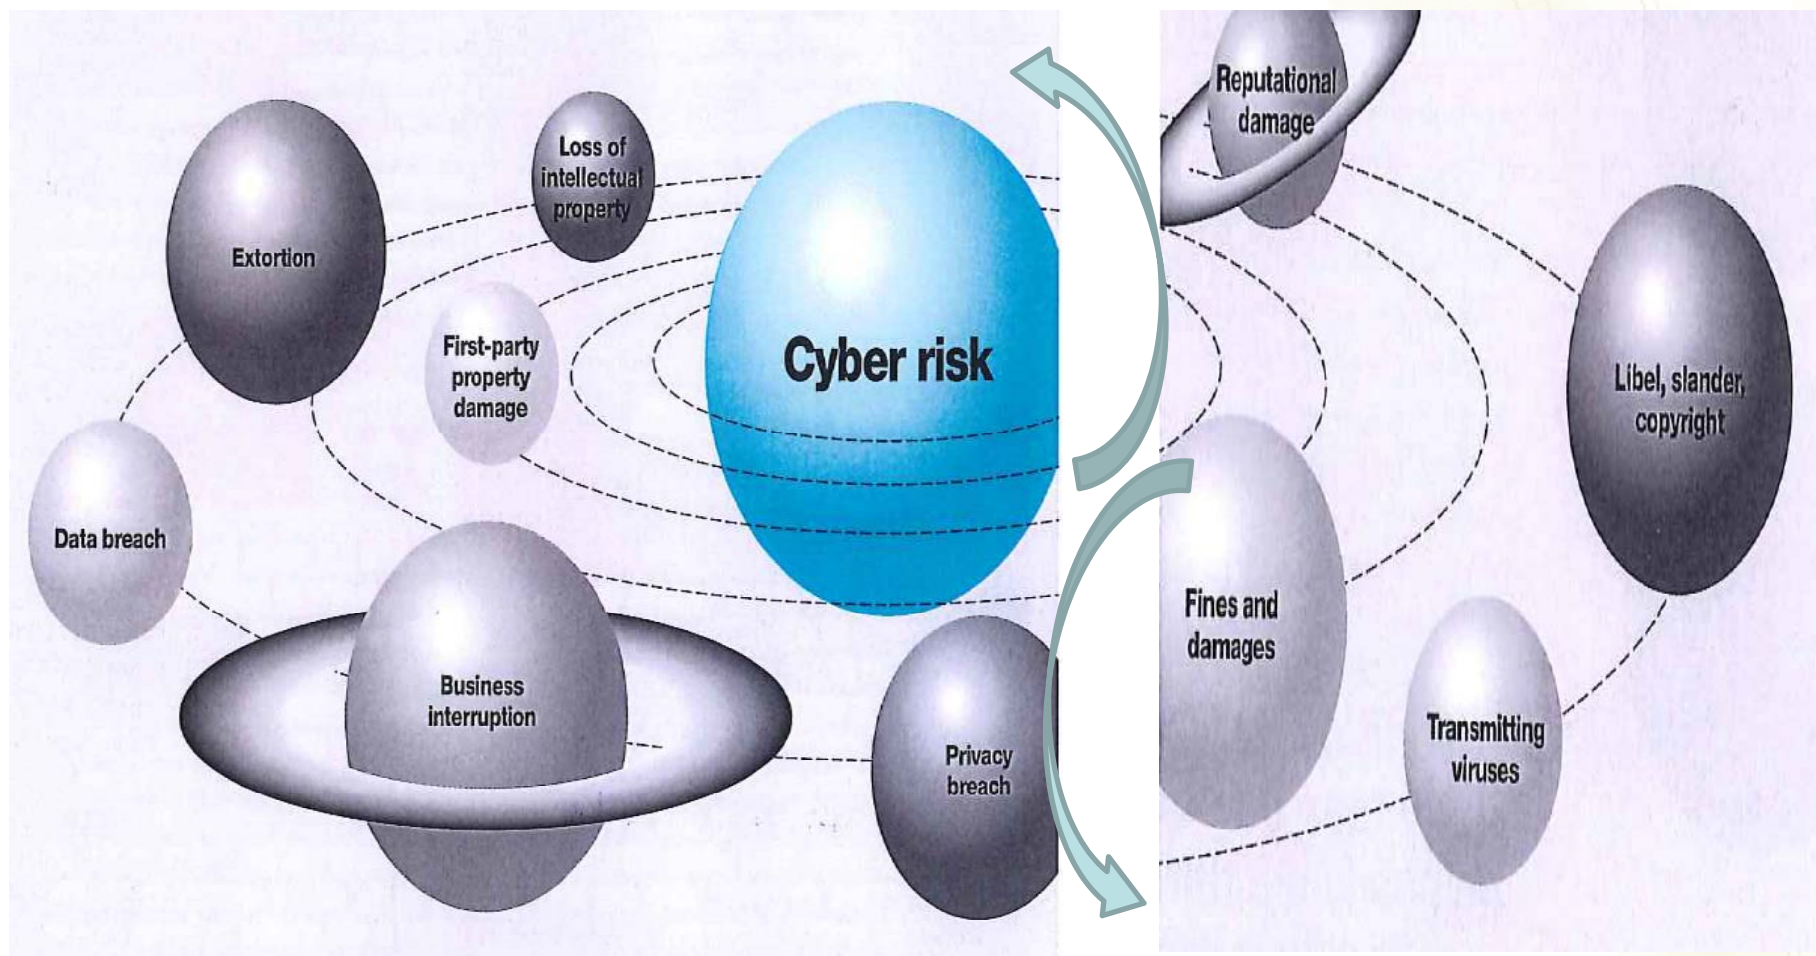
Extortion

Loss of intellectual property

Cyber risk

First-party property damage

Data breach

Business interruption

Privacy breach

Reputational damage

Libel, slander, copyright

Fines and damages

Transmitting viruses